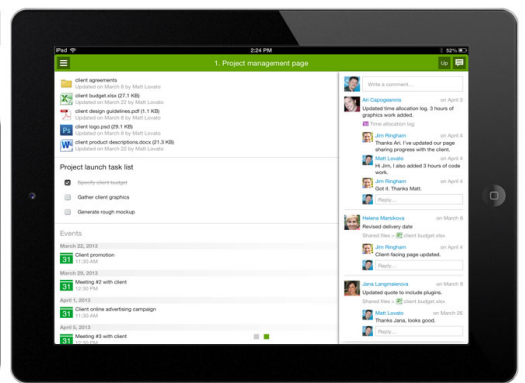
iPad
2:24 PM
52%
1. Project management page
Up

client agreements
Updated on March 22 by Matt Lovato
client budget.xlsx (27.1 KB)
Updated on March 22 by Matt Lovato
client design guidelines.pdf (1.1 KB)
Updated on March 8 by Matt Lovato
client logo.psd (29.1 KB)
Updated on March 8 by Matt Lovato
client product descriptions.docx (21.5 KB)
Updated on March 8 by Matt Lovato

Project launch task list
Specify client budget
Gather client graphics
Generate rough mockup

Events
March 22, 2013
31 Client promotion
11:30 AM
March 25, 2013
31 Meeting #2 with client
12:30 PM
April 1, 2013
31 Client online advertising campaign
11:30 AM
April 5, 2013
31 Meeting #3 with client

Write a comment...
Ari Capogeannis on April 3
Updated time allocation log. 3 hours of graphics work added.
Time allocation log
Jim Ringham on April 4
Thanks Ari. I've updated our page sharing progress with the client.
Matt Lovato on April 4
Hi Jim, I also added 3 hours of code work.
Jim Ringham on April 4
Got it. Thanks Matt.
Reply...
Helena Marsikova on March 8
Revised delivery date
Shared files » client budget.xlsx
Jim Ringham on March 8
Client-facing page updated.
Reply...
Jana Langmaierova on March 8
Updated quote to include plugins.
Shared files » client budget.xlsx
Matt Lovato on March 26
Thanks Jana, looks good.
Reply...